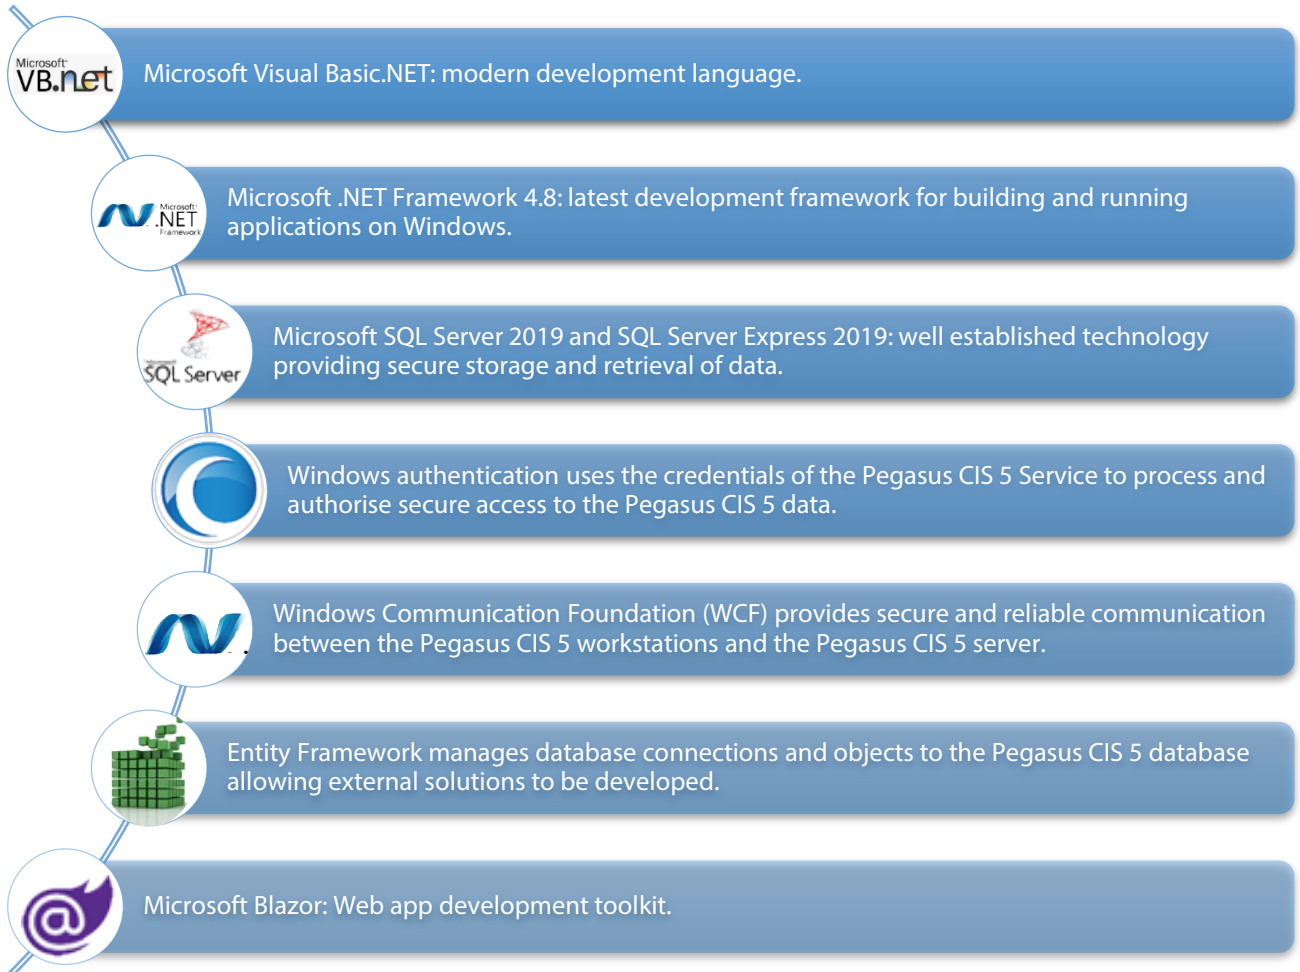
Microsoft VB.net

Microsoft Visual Basic.NET: modern development language.

Microsoft .NET Framework

Microsoft .NET Framework 4.8: latest development framework for building and running applications on Windows.

SQL Server

Microsoft SQL Server 2019 and SQL Server Express 2019: well established technology providing secure storage and retrieval of data.

Windows authentication uses the credentials of the Pegasus CIS 5 Service to process and authorise secure access to the Pegasus CIS 5 data.

Windows Communication Foundation (WCF) provides secure and reliable communication between the Pegasus CIS 5 workstations and the Pegasus CIS 5 server.

Entity Framework manages database connections and objects to the Pegasus CIS 5 database allowing external solutions to be developed.

Microsoft Blazor: Web app development toolkit.